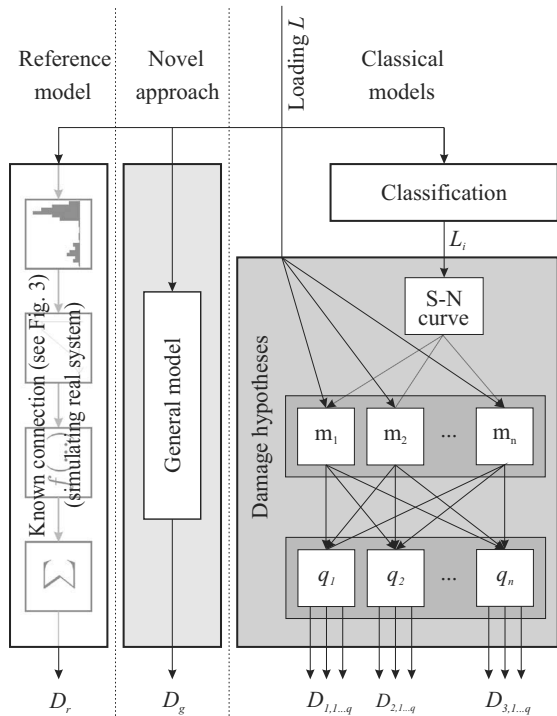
Reference model

Novel approach

Loading $L$

Classical models

Classification

$L_i$

S-N curve

Known connection (see Fig. 3)

$f(\cdot)$

(simulating real system)

General model

Damage hypotheses

$m_1$

$m_2$

...

$m_n$

$q_1$

$q_2$

...

$q_n$

$D_r$

$D_g$

$D_{1,1...q}$

$D_{2,1...q}$

$D_{3,1...q}$